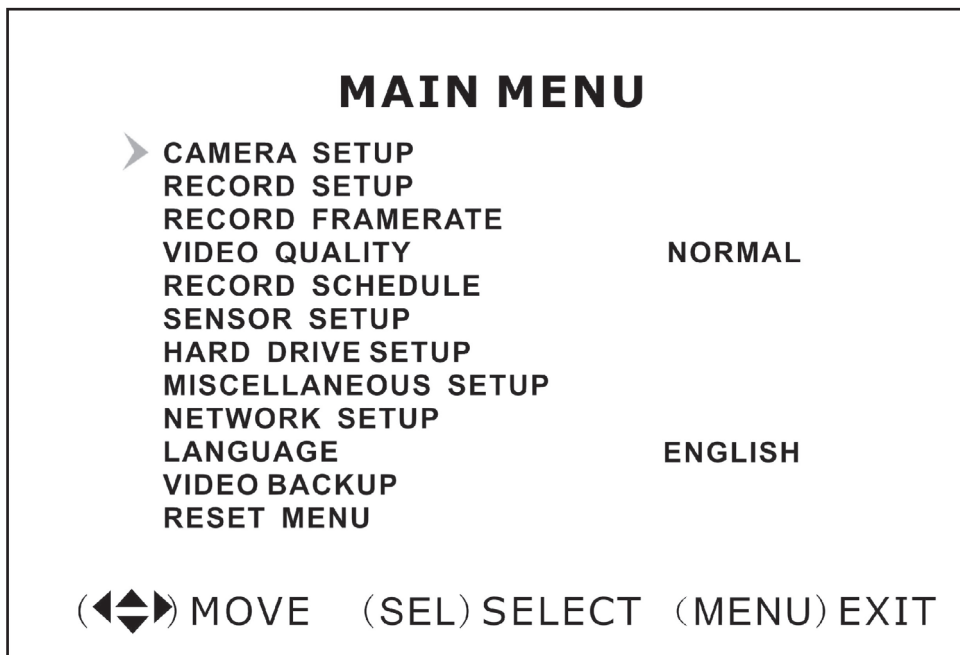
MAIN MENU

CAMERA SETUP
RECORD SETUP
RECORD FRAMERATE
VIDEO QUALITY NORMAL
RECORD SCHEDULE
SENSOR SETUP
HARD DRIVE SETUP
MISCELLANEOUS SETUP
NETWORK SETUP
LANGUAGE ENGLISH
VIDEO BACKUP
RESET MENU

(◀▲▼▶) MOVE (SEL) SELECT (MENU) EXIT